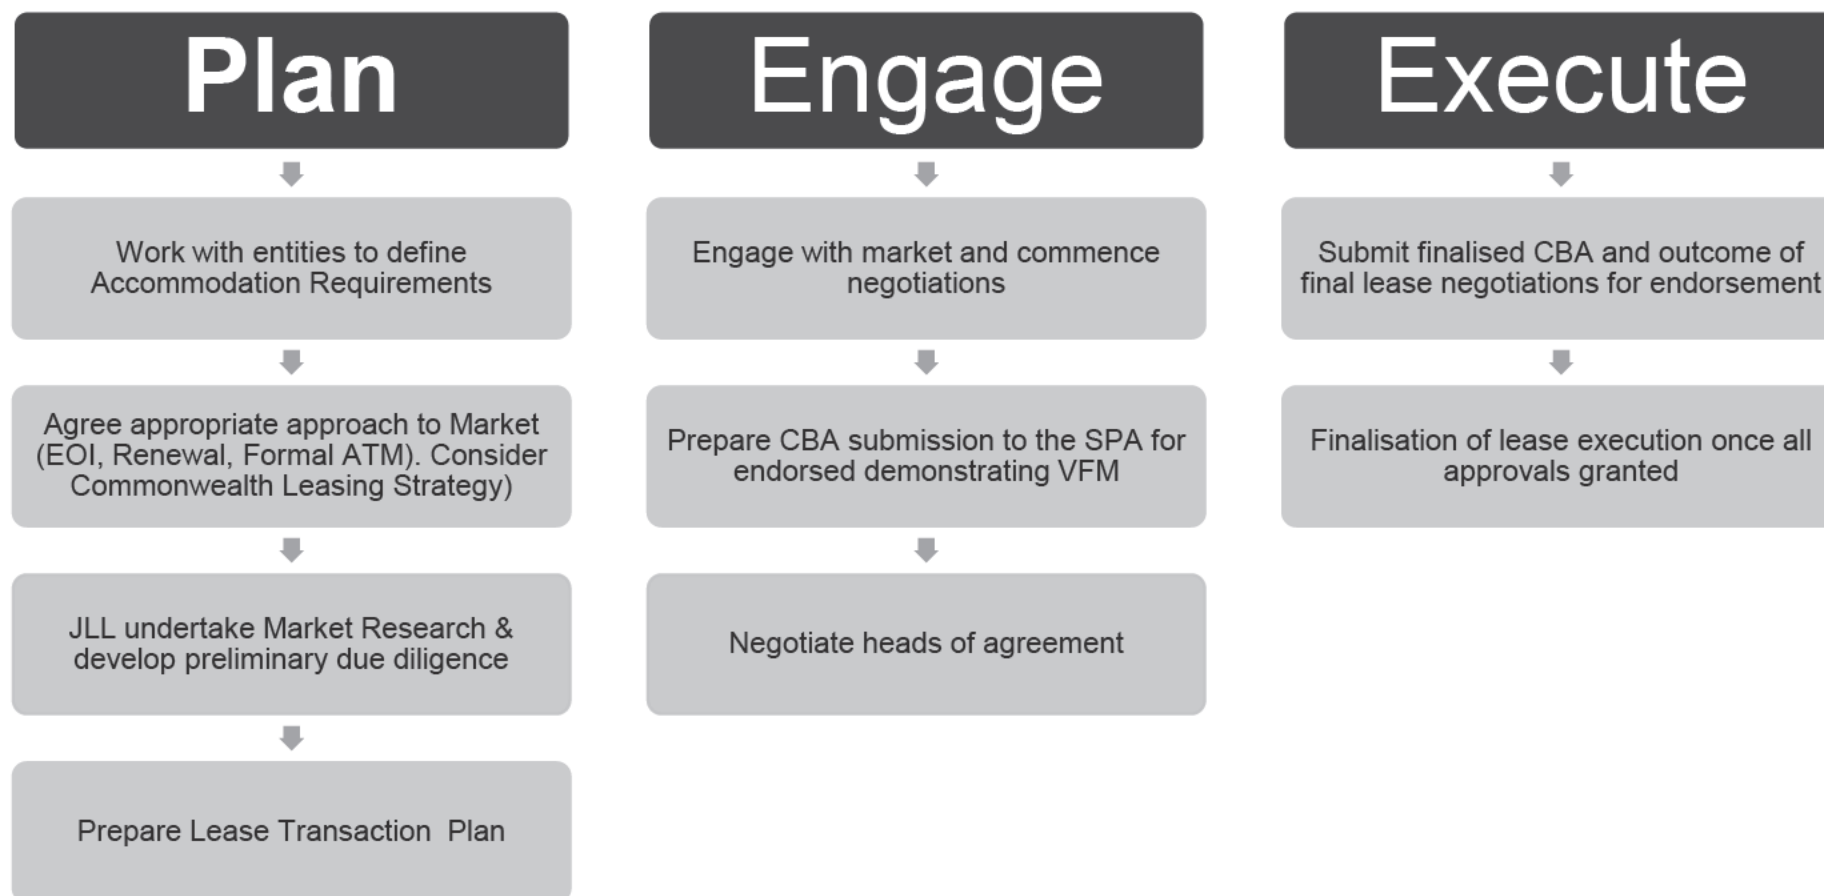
Plan

Work with entities to define Accommodation Requirements

Agree appropriate approach to Market (EOI, Renewal, Formal ATM). Consider Commonwealth Leasing Strategy)

JLL undertake Market Research & develop preliminary due diligence

Prepare Lease Transaction Plan

Engage

Engage with market and commence negotiations

Prepare CBA submission to the SPA for endorsed demonstrating VFM

Negotiate heads of agreement

Execute

Submit finalised CBA and outcome of final lease negotiations for endorsement

Finalisation of lease execution once all approvals granted